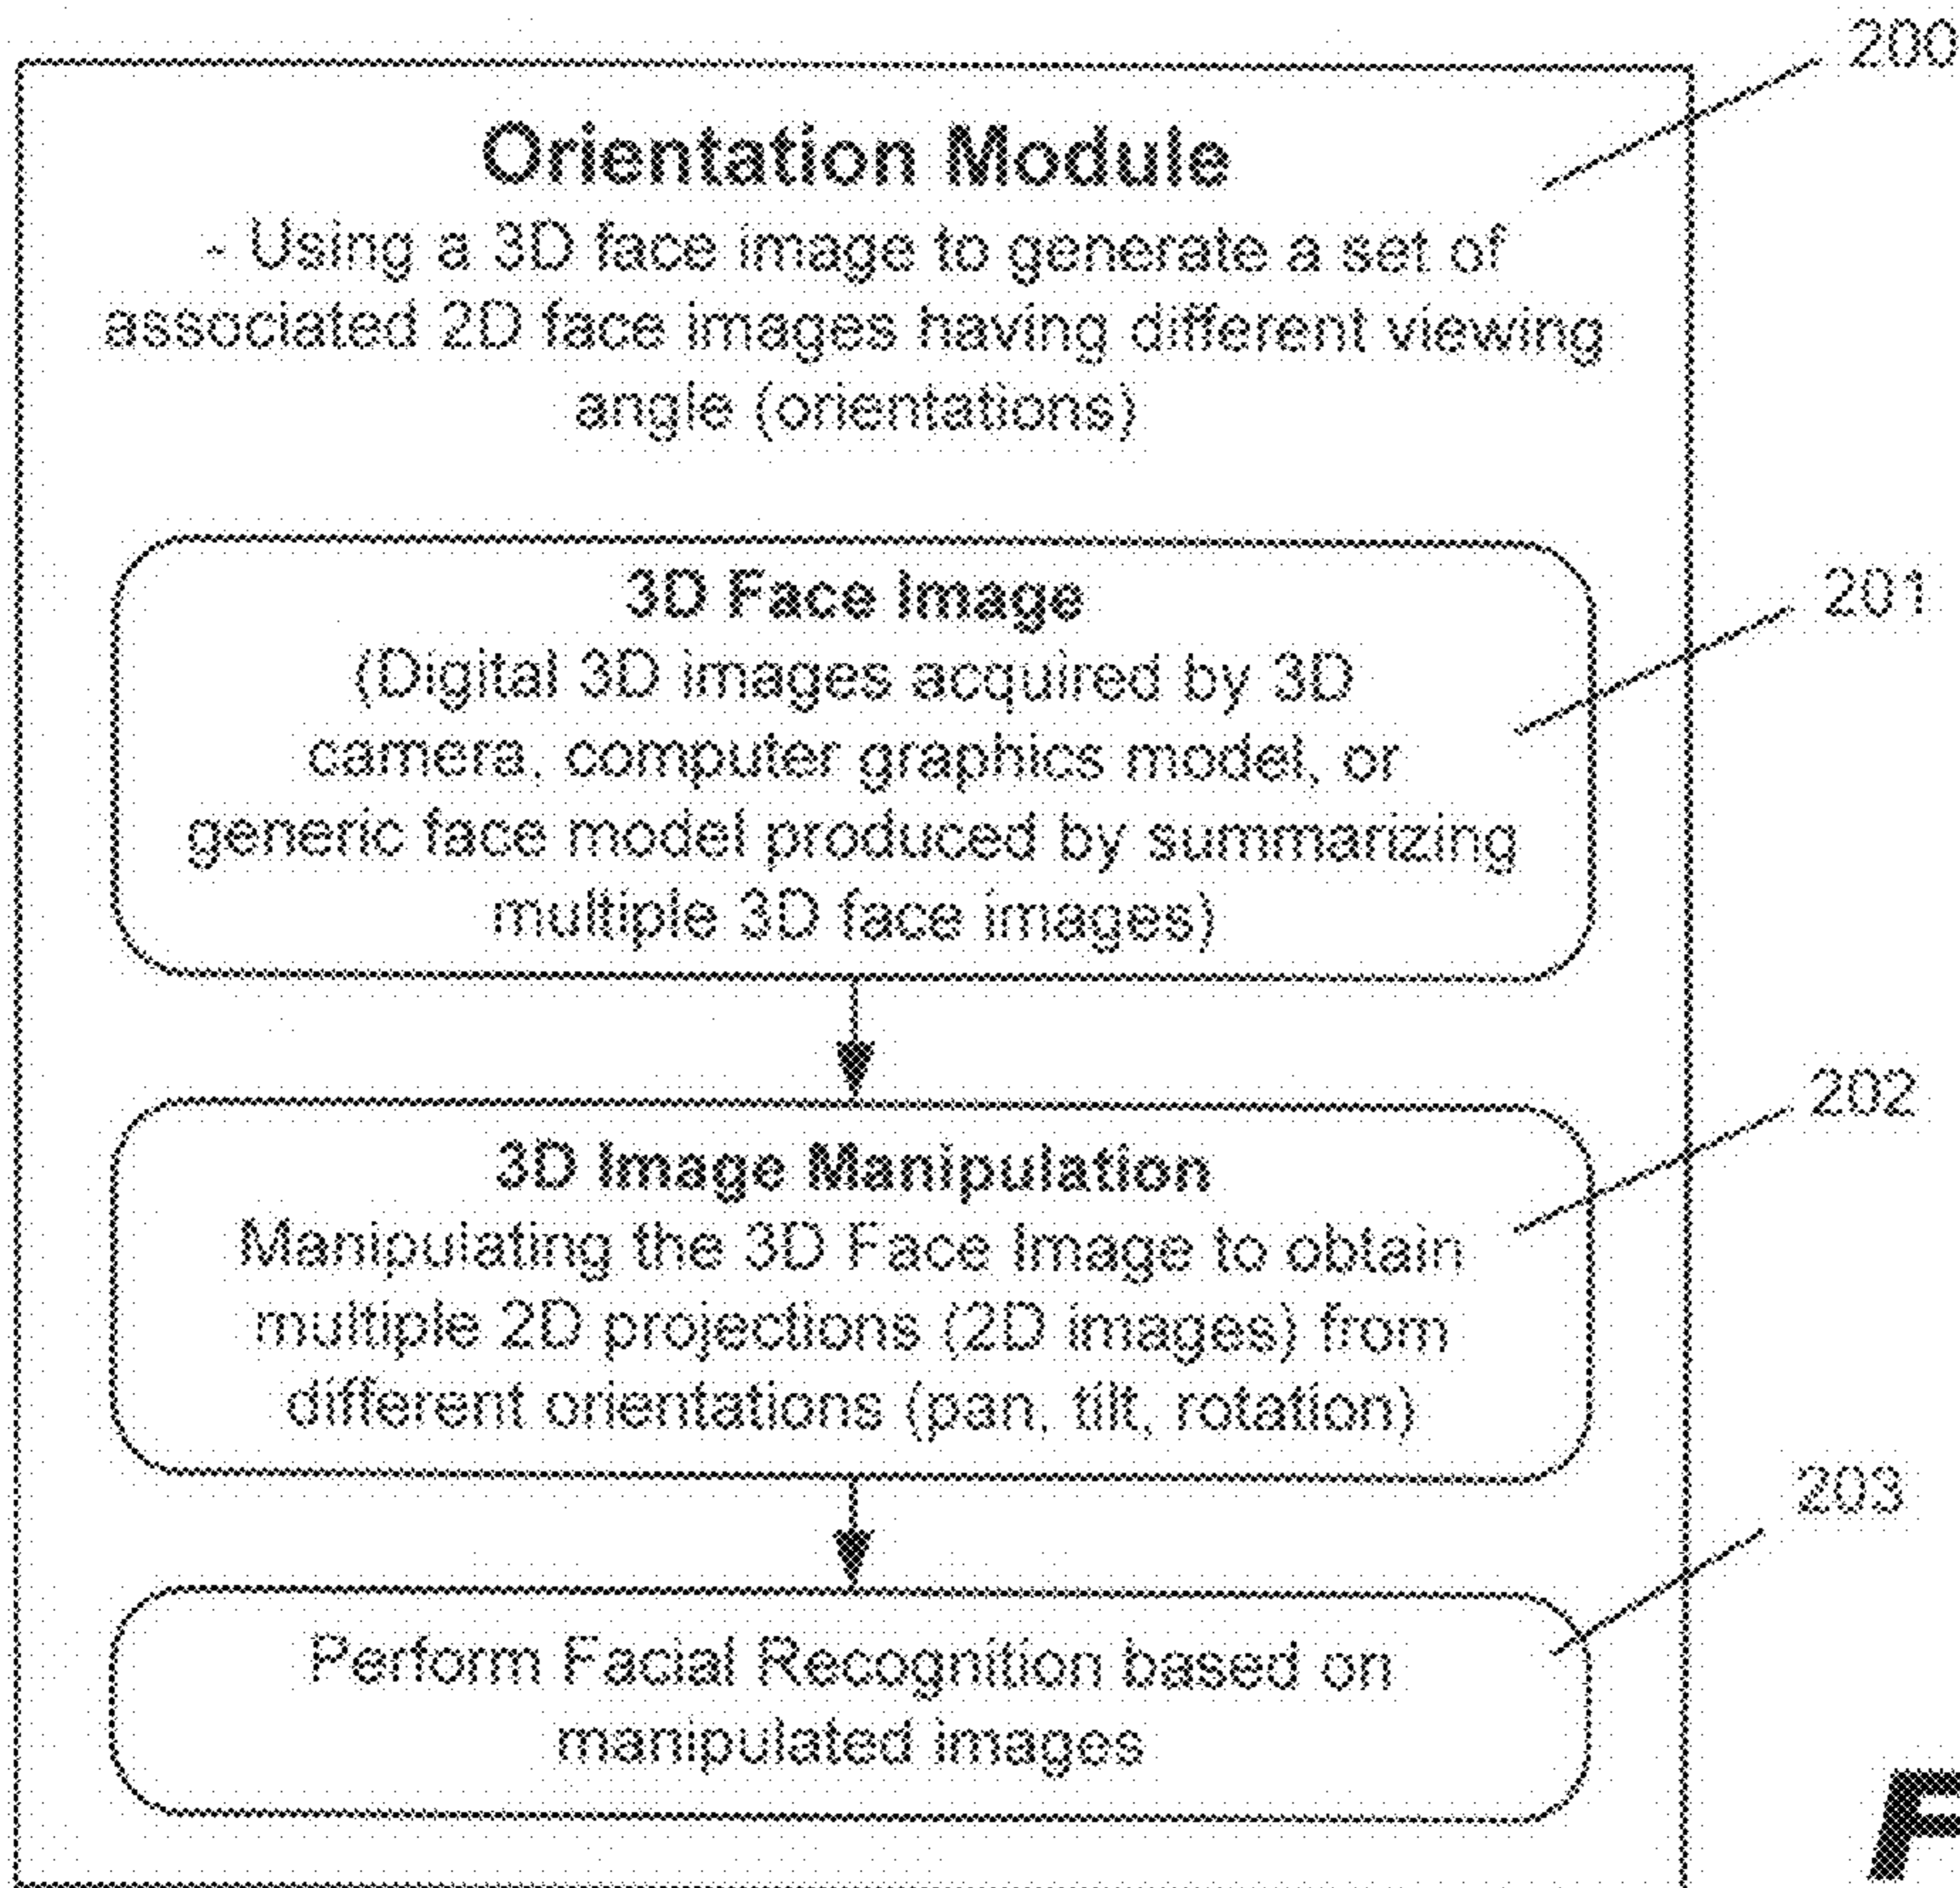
200

Orientation Module
- Using a 3D face image to generate a set of associated 2D face images having different viewing angle (orientations)

201

3D Face Image
(Digital 3D images acquired by 3D camera, computer graphics model, or generic face model produced by summarizing multiple 3D face images)

202

3D Image Manipulation
Manipulating the 3D Face Image to obtain multiple 2D projections (2D images) from different orientations (pan, tilt, rotation)

203

Perform Facial Recognition based on manipulated images

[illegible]